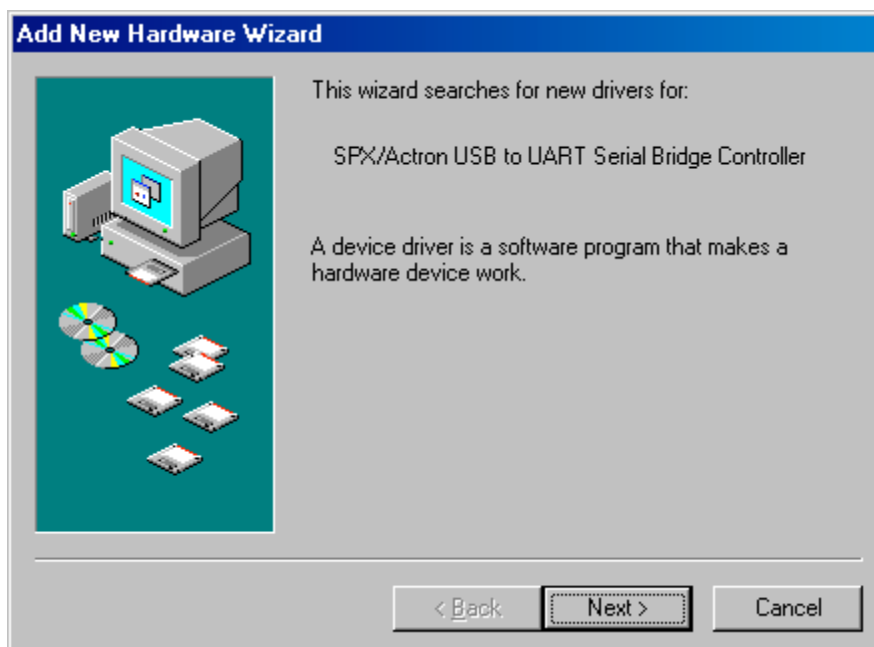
Add New Hardware Wizard

This wizard searches for new drivers for:

SPX/Actron USB to UART Serial Bridge Controller

A device driver is a software program that makes a hardware device work.

< Back

Next >

Cancel